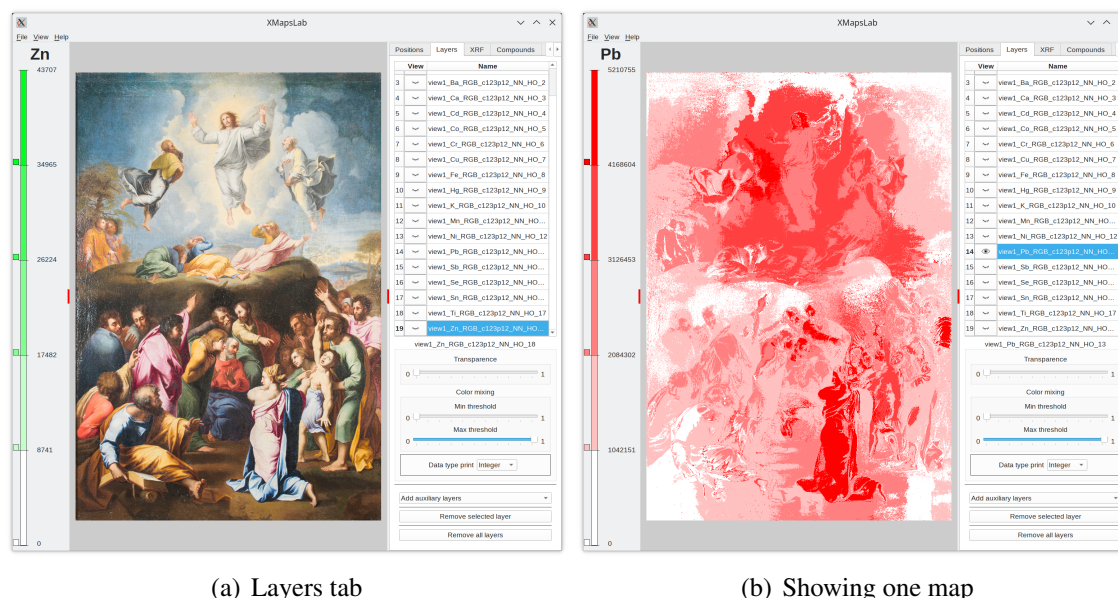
XMapsLab

File View Help

Zn

43707

34965

26224

17482

8741

0

Positions Layers XRF Compounds

| View | Name |
|---|---|
| 3 | view1_Ba_RGB_c123p12_NN_HO_2 |
| 4 | view1_Ca_RGB_c123p12_NN_HO_3 |
| 5 | view1_Cd_RGB_c123p12_NN_HO_4 |
| 6 | view1_Co_RGB_c123p12_NN_HO_5 |
| 7 | view1_Cr_RGB_c123p12_NN_HO_6 |
| 8 | view1_Cu_RGB_c123p12_NN_HO_7 |
| 9 | view1_Fe_RGB_c123p12_NN_HO_8 |
| 10 | view1_Hg_RGB_c123p12_NN_HO_9 |
| 11 | view1_K_RGB_c123p12_NN_HO_10 |
| 12 | view1_Mn_RGB_c123p12_NN_HO... |
| 13 | view1_Ni_RGB_c123p12_NN_HO_12 |
| 14 | view1_Pb_RGB_c123p12_NN_HO... |
| 15 | view1_Sb_RGB_c123p12_NN_HO... |
| 16 | view1_Se_RGB_c123p12_NN_HO... |
| 17 | view1_Sn_RGB_c123p12_NN_HO... |
| 18 | view1_Ti_RGB_c123p12_NN_HO_17 |
| 19 | view1_Zn_RGB_c123p12_NN_HO... |

view1_Zn_RGB_c123p12_NN_HO_18

Transparence

0 1

Color mixing

Min threshold

0 1

Max threshold

0 1

Data type print Integer

Add auxiliary layers

Remove selected layer

Remove all layers

XMapsLab

File View Help

Pb

5210755

4168604

3126453

2084302

1042151

0

Positions Layers XRF Compounds

| View | Name |
|---|---|
| 3 | view1_Ba_RGB_c123p12_NN_HO_2 |
| 4 | view1_Ca_RGB_c123p12_NN_HO_3 |
| 5 | view1_Cd_RGB_c123p12_NN_HO_4 |
| 6 | view1_Co_RGB_c123p12_NN_HO_5 |
| 7 | view1_Cr_RGB_c123p12_NN_HO_6 |
| 8 | view1_Cu_RGB_c123p12_NN_HO_7 |
| 9 | view1_Fe_RGB_c123p12_NN_HO_8 |
| 10 | view1_Hg_RGB_c123p12_NN_HO_9 |
| 11 | view1_K_RGB_c123p12_NN_HO_10 |
| 12 | view1_Mn_RGB_c123p12_NN_HO... |
| 13 | view1_Ni_RGB_c123p12_NN_HO_12 |
| 14 | view1_Pb_RGB_c123p12_NN_HO... |
| 15 | view1_Sb_RGB_c123p12_NN_HO... |
| 16 | view1_Se_RGB_c123p12_NN_HO... |
| 17 | view1_Sn_RGB_c123p12_NN_HO... |
| 18 | view1_Ti_RGB_c123p12_NN_HO_17 |
| 19 | view1_Zn_RGB_c123p12_NN_HO... |

view1_Pb_RGB_c123p12_NN_HO_13

Transparence

0 1

Color mixing

Min threshold

0 1

Max threshold

0 1

Data type print Integer

Add auxiliary layers

Remove selected layer

Remove all layers

(a) Layers tab

(b) Showing one map